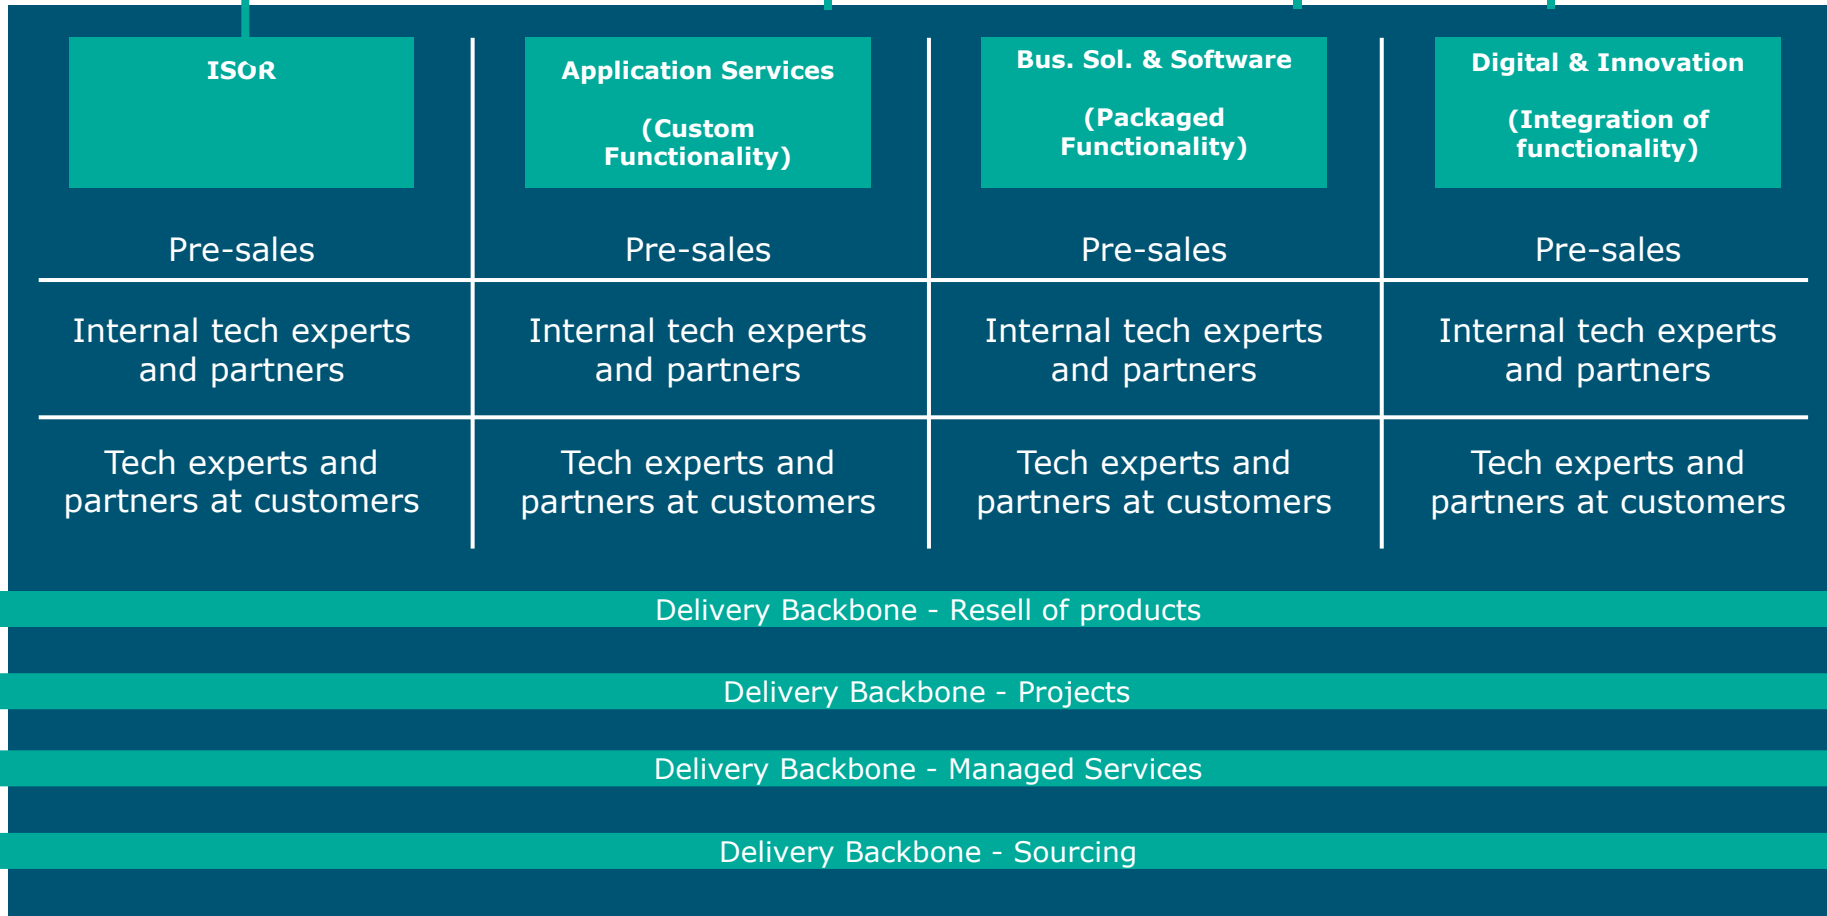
ISOR

Application Services

(Custom Functionality)

Bus. Sol. & Software

(Packaged Functionality)

Digital & Innovation

(Integration of functionality)

| Pre-sales | Pre-sales | Pre-sales | Pre-sales |
|---|---|---|---|
| Internal tech experts and partners | Internal tech experts and partners | Internal tech experts and partners | Internal tech experts and partners |
| Tech experts and partners at customers | Tech experts and partners at customers | Tech experts and partners at customers | Tech experts and partners at customers |

Delivery Backbone - Resell of products

Delivery Backbone - Projects

Delivery Backbone - Managed Services

Delivery Backbone - Sourcing